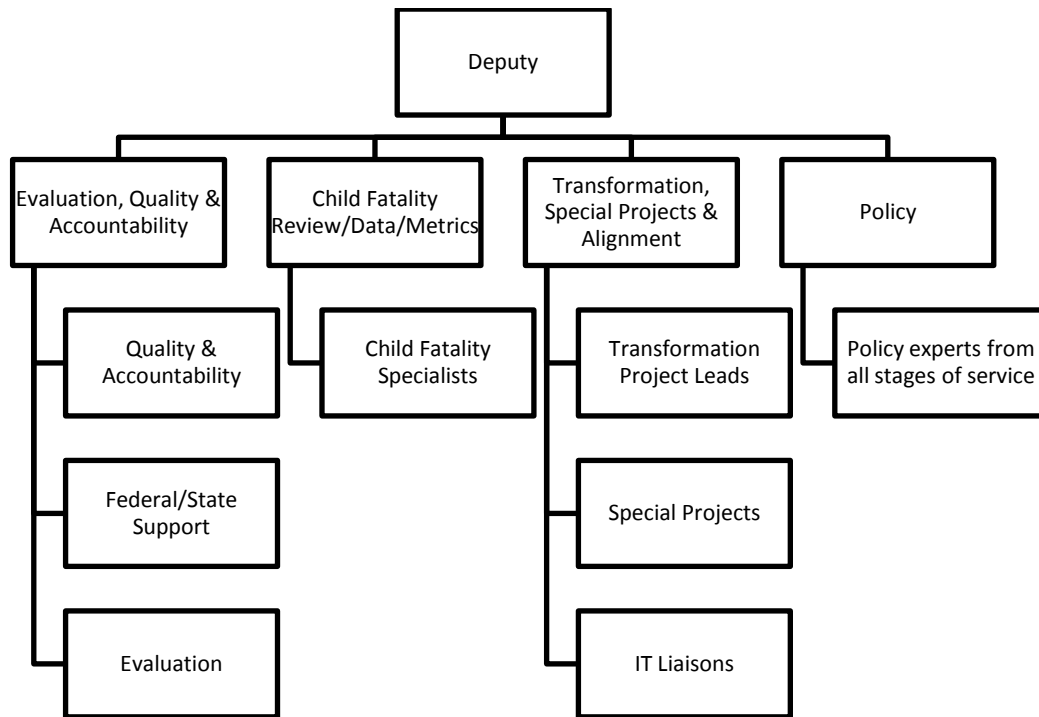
Deputy

Evaluation, Quality & Accountability

Quality & Accountability

Federal/State Support

Evaluation

Child Fatality Review/Data/Metrics

Child Fatality Specialists

Transformation, Special Projects & Alignment

Transformation Project Leads

Special Projects

IT Liaisons

Policy

Policy experts from all stages of service